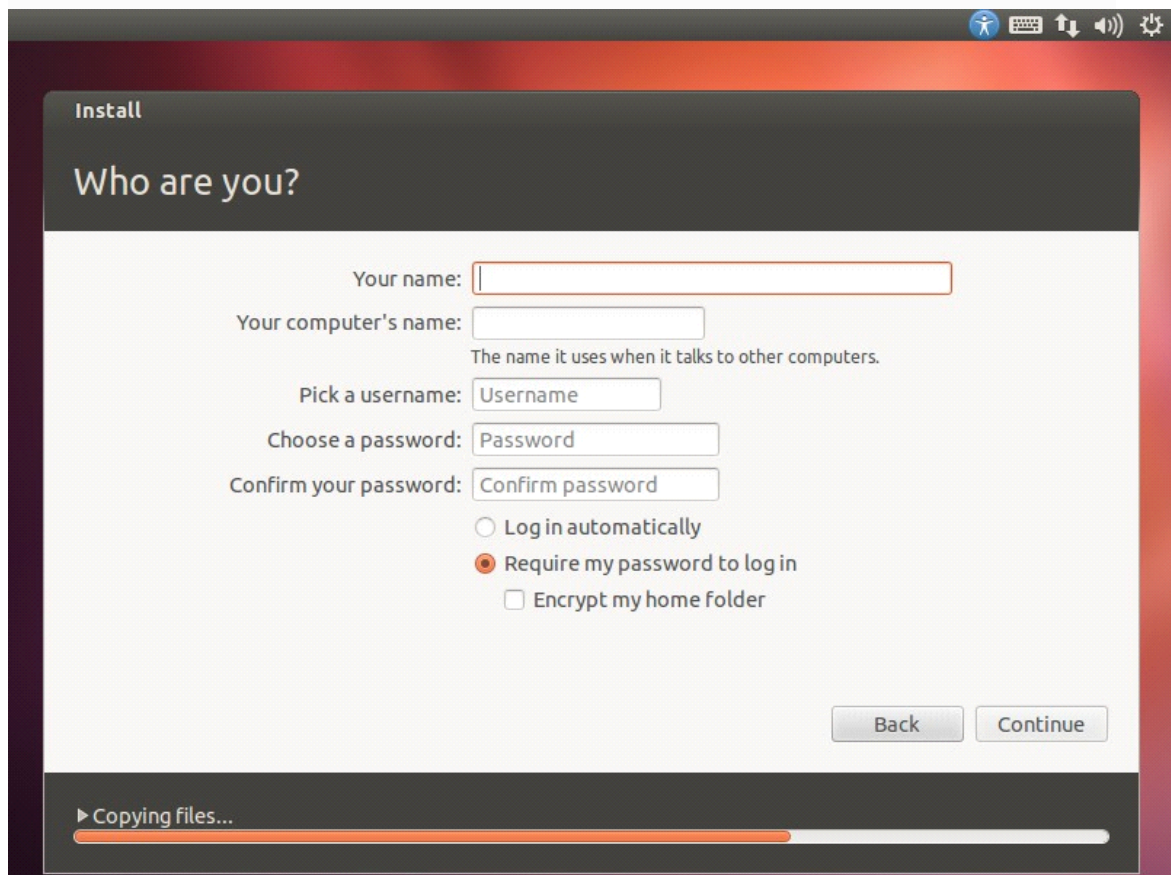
Install

Who are you?

Your name:

Your computer's name:

The name it uses when it talks to other computers.

Pick a username: Username

Choose a password: Password

Confirm your password: Confirm password

Log in automatically

Require my password to log in

Encrypt my home folder

Back

Continue

▶ Copying files...